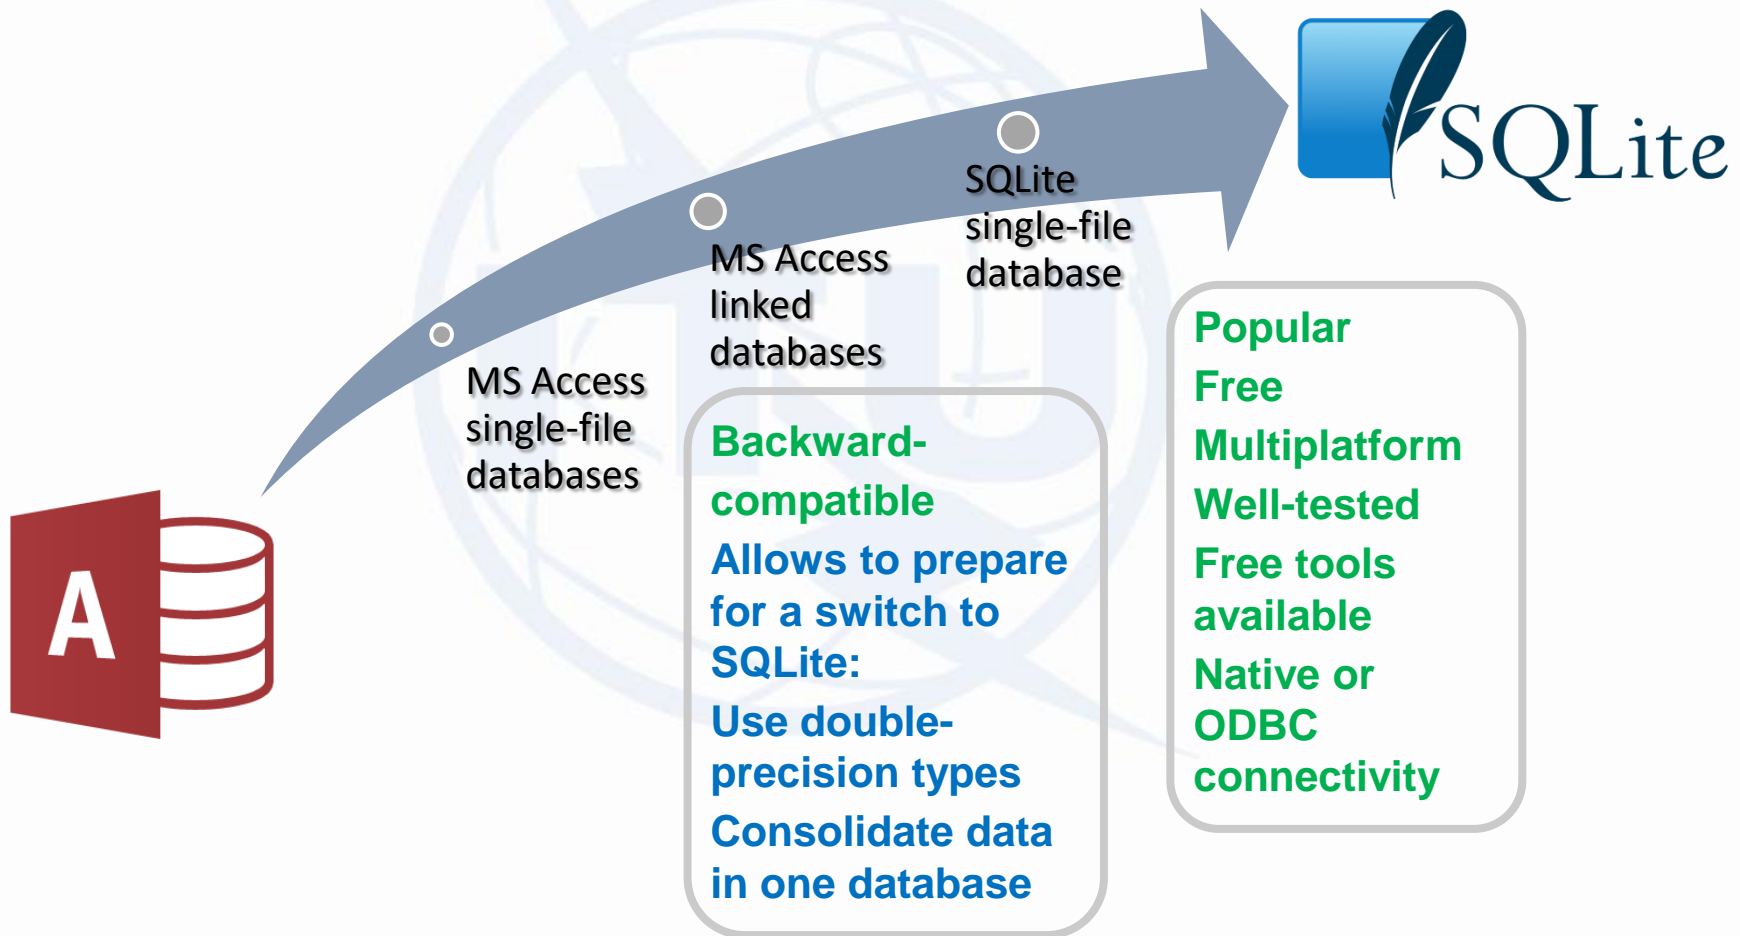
SQLite

A

MS Access single-file databases

MS Access linked databases

SQLite single-file database

Backward-compatible

Allows to prepare for a switch to SQLite:

Use double-precision types

Consolidate data in one database

Popular

Free

Multiplatform

Well-tested

Free tools available

Native or ODBC connectivity